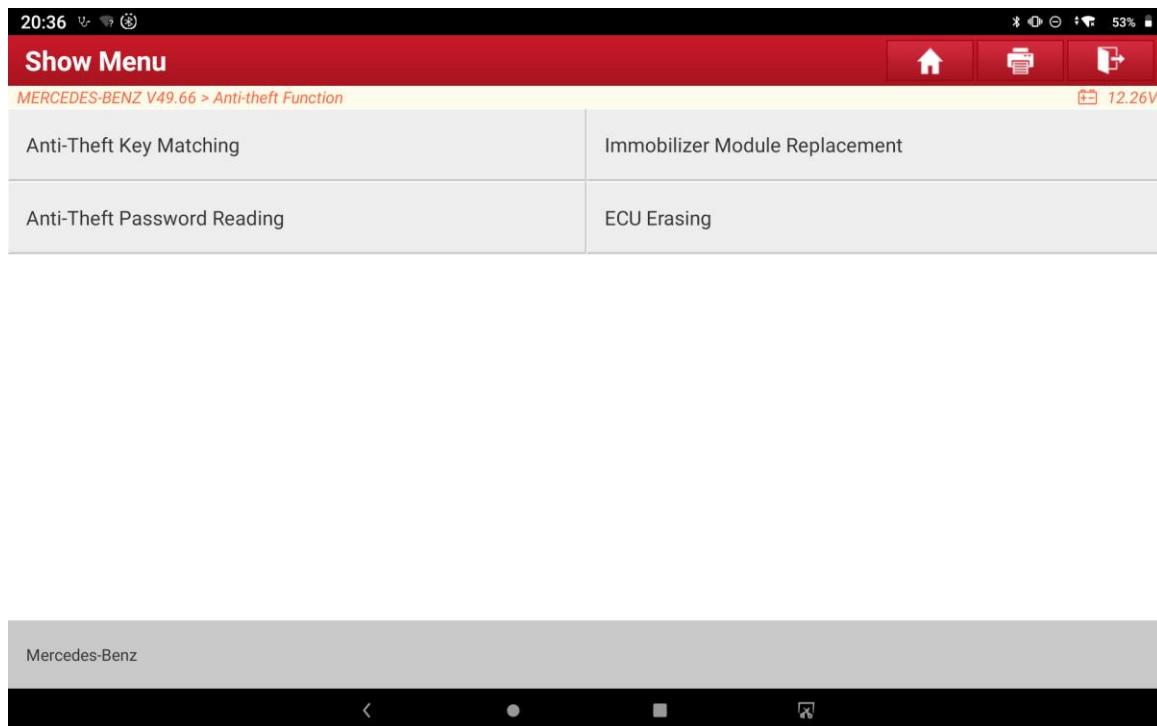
20:36

53%

Show Menu

MERCEDES-BENZ V49.66 > Anti-theft Function

12.26V

| Anti-Theft Key Matching | Immobilizer Module Replacement |
|---|---|
| Anti-Theft Password Reading | ECU Erasing |

Mercedes-Benz